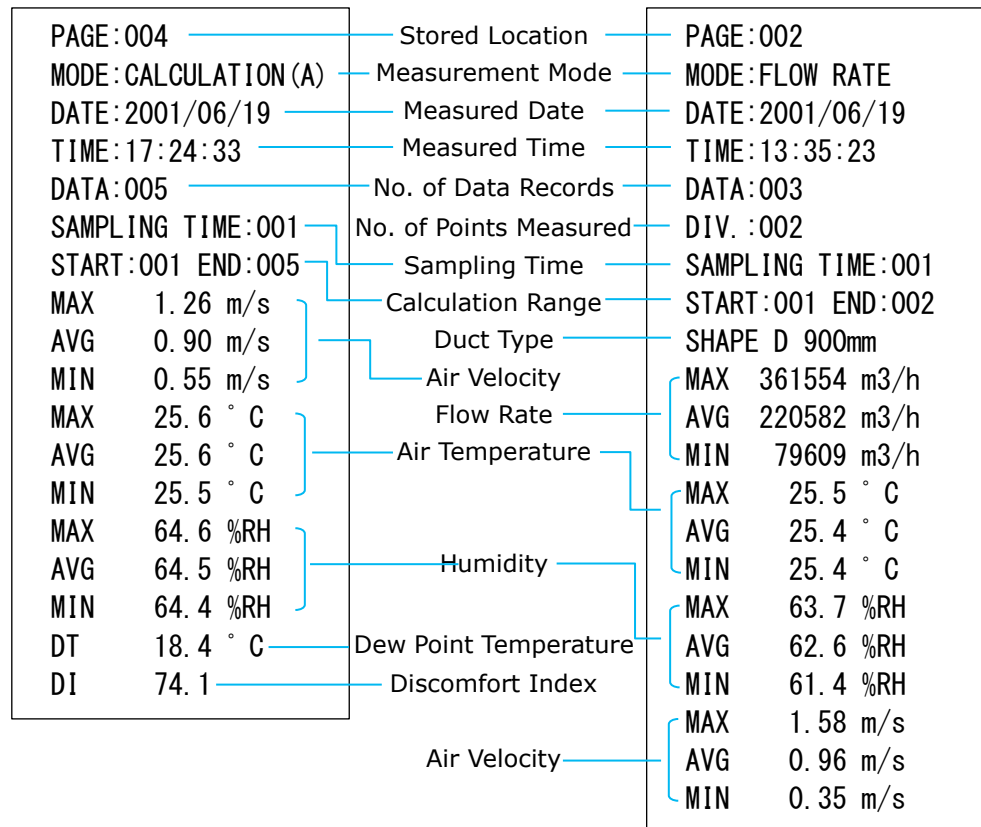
PAGE:004
MODE:CALCULATION(A)
DATE:2001/06/19
TIME:17:24:33
DATA:005
SAMPLING TIME:001
START:001 END:005
MAX 1.26 m/s
AVG 0.90 m/s
MIN 0.55 m/s
MAX 25.6 ˚C
AVG 25.6 ˚C
MIN 25.5 ˚C
MAX 64.6 %RH
AVG 64.5 %RH
MIN 64.4 %RH
DT 18.4 ˚C
DI 74.1

Stored Location
Measurement Mode
Measured Date
Measured Time
No. of Data Records
No. of Points Measured
Sampling Time
Calculation Range
Duct Type
Air Velocity
Flow Rate
Air Temperature
Humidity
Dew Point Temperature
Discomfort Index
Air Velocity

PAGE:002
MODE:FLOW RATE
DATE:2001/06/19
TIME:13:35:23
DATA:003
DIV.:002
SAMPLING TIME:001
START:001 END:002
SHAPE D 900mm
MAX 361554 m3/h
AVG 220582 m3/h
MIN 79609 m3/h
MAX 25.5 ˚C
AVG 25.4 ˚C
MIN 25.4 ˚C
MAX 63.7 %RH
AVG 62.6 %RH
MIN 61.4 %RH
MAX 1.58 m/s
AVG 0.96 m/s
MIN 0.35 m/s